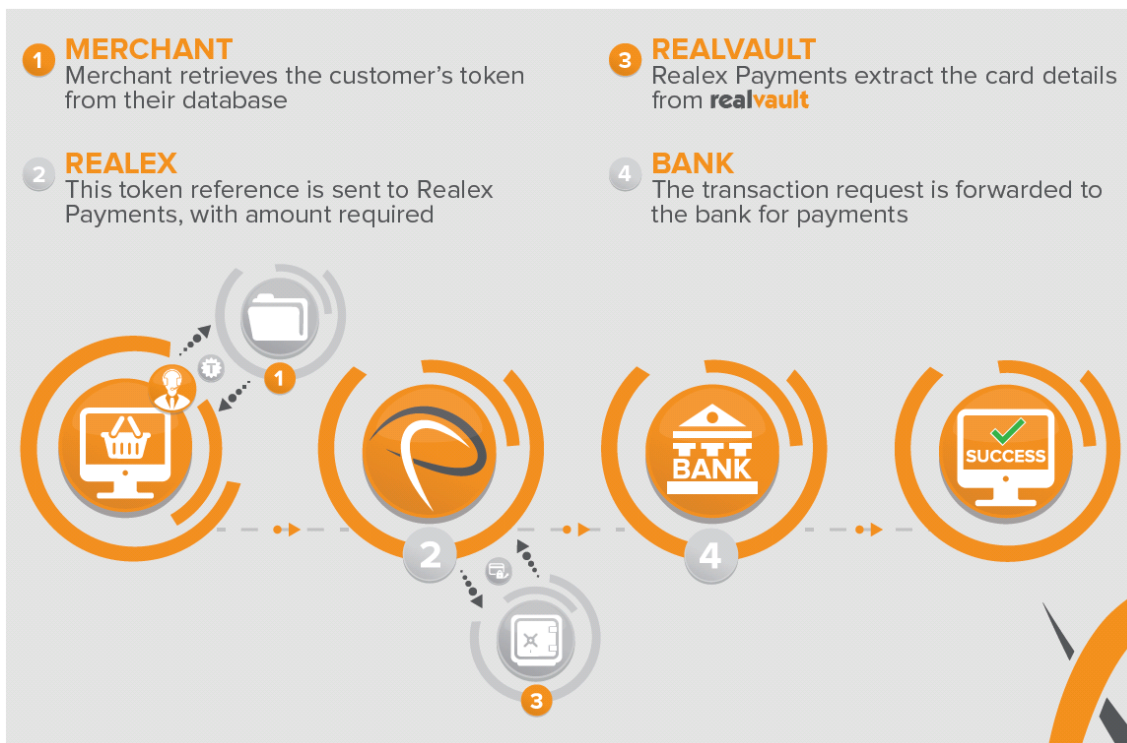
1 MERCHANT
Merchant retrieves the customer's token from their database

2 REALEX
This token reference is sent to Realex Payments, with amount required

3 REALVAULT
Realex Payments extract the card details from realvault

4 BANK
The transaction request is forwarded to the bank for payments

T

1

BANK

SUCCESS

2

4

3